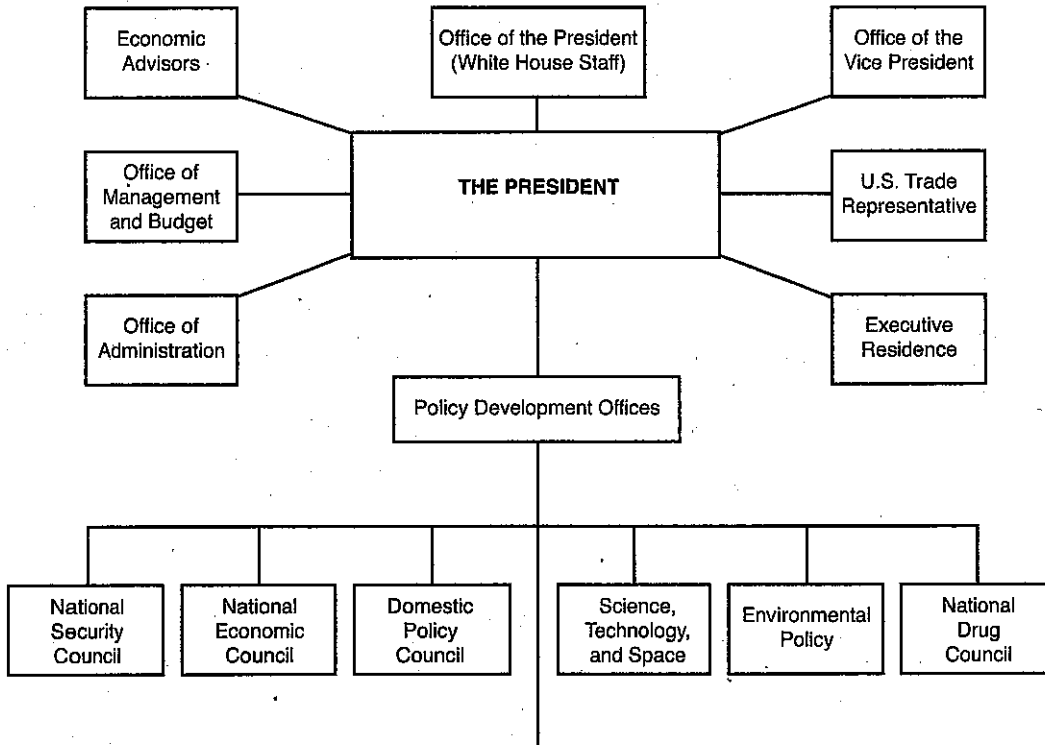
Economic Advisors

Office of the President (White House Staff)

Office of the Vice President

Office of Management and Budget

THE PRESIDENT

U.S. Trade Representative

Office of Administration

Executive Residence

Policy Development Offices

National Security Council

National Economic Council

Domestic Policy Council

Science, Technology, and Space

Environmental Policy

National Drug Council